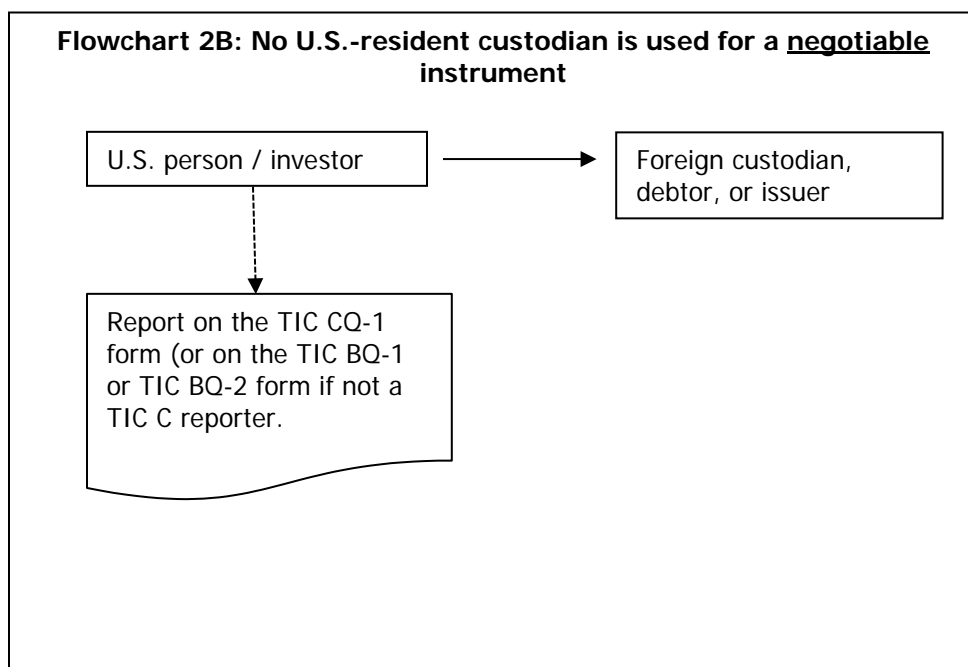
Flowchart 2B: No U.S.-resident custodian is used for a negotiable instrument

U.S. person / investor

Foreign custodian, debtor, or issuer

Report on the TIC CQ-1 form (or on the TIC BQ-1 or TIC BQ-2 form if not a TIC C reporter.